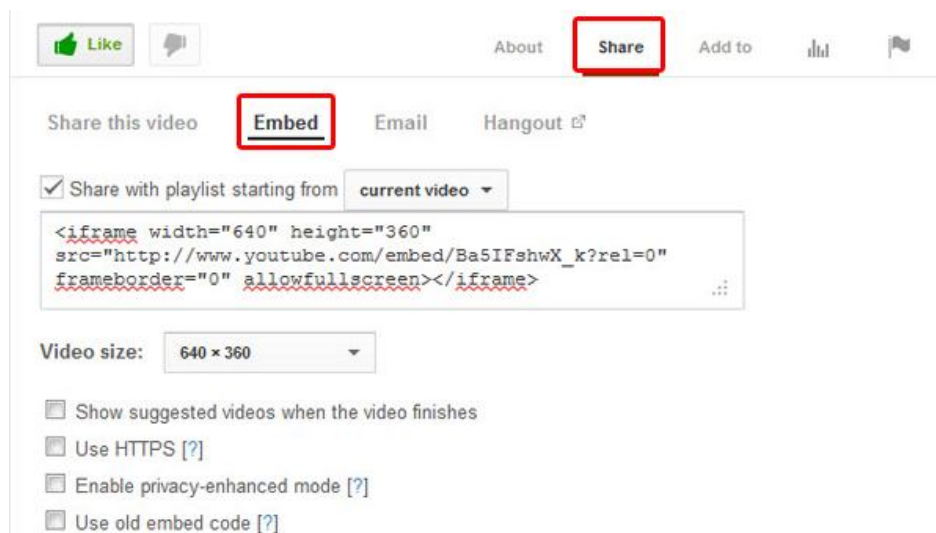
Like

About Share Add to

Share this video Embed Email Hangout

Share with playlist starting from current video

<iframe width="640" height="360" src="http://www.youtube.com/embed/Ba5IFshwX_k?rel=0" frameborder="0" allowfullscreen></iframe>

Video size: 640 × 360

Show suggested videos when the video finishes

Use HTTPS [?]

Enable privacy-enhanced mode [?]

Use old embed code [?]